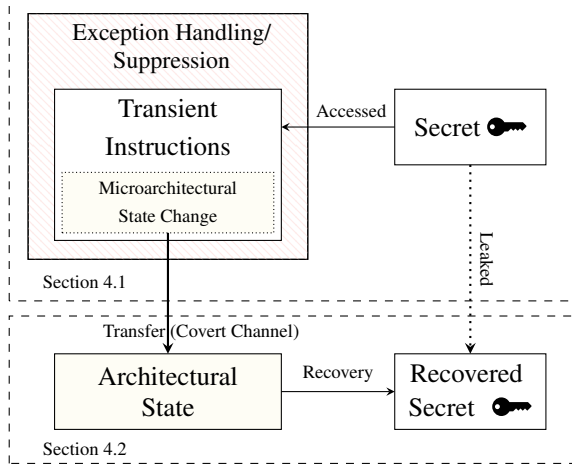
Exception Handling/
Suppression

Transient
Instructions

Microarchitectural
State Change

Accessed

Secret

Leaked

Section 4.1

Transfer (Covert Channel)

Architectural
State

Recovery

Recovered
Secret

Section 4.2